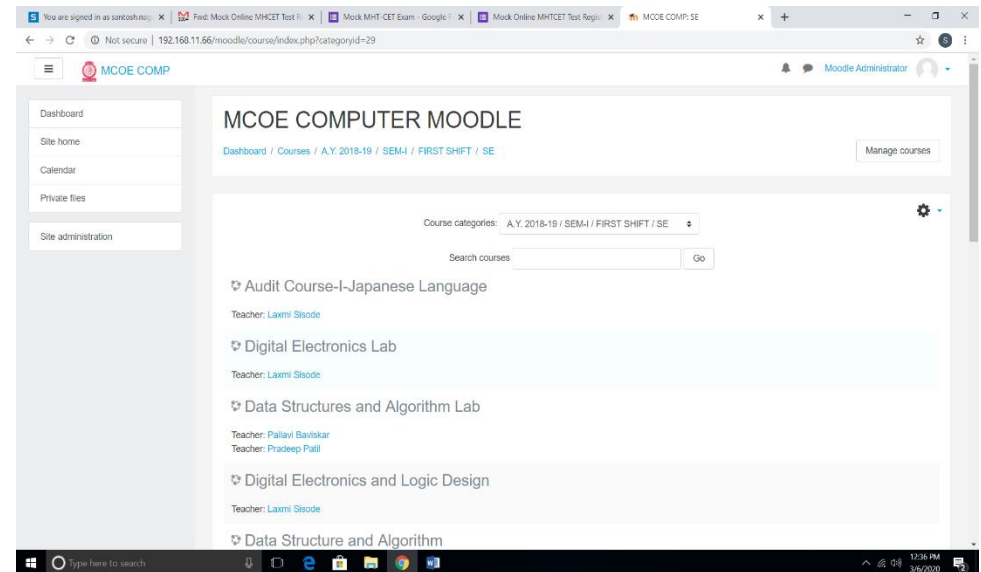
You are signed in as santosh.nag | Fwd: Mock Online MHCET Test R | Mock MHT-CET Exam - Google F | Mock Online MHTCET Test Regis | MCOE COMP: SE

Not secure | 192.168.11.66/moodle/course/index.php?categoryid=29

MCOE COMP

Moodle Administrator

Dashboard
Site home
Calendar
Private files

Site administration

MCOE COMPUTER MOODLE

Dashboard / Courses / A.Y. 2018-19 / SEM-I / FIRST SHIFT / SE

Manage courses

Course categories: A.Y. 2018-19 / SEM-I / FIRST SHIFT / SE

Search courses Go

Audit Course-I-Japanese Language

Teacher: Laxmi Sisode

Digital Electronics Lab

Teacher: Laxmi Sisode

Data Structures and Algorithm Lab

Teacher: Pallavi Baviskar
Teacher: Pradeep Patil

Digital Electronics and Logic Design

Teacher: Laxmi Sisode

Data Structure and Algorithm

Type here to search

12:36 PM
3/6/2020